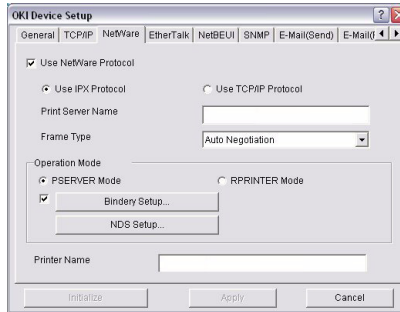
OKI Device Setup

? X

General | TCP/IP | NetWare | EtherTalk | NetBEUI | SNMP | E-Mail(Send) | E-Mail(

Use NetWare Protocol

Use IPX Protocol

Use TCP/IP Protocol

Print Server Name

Frame Type

Auto Negotiation

Operation Mode

PSERVER Mode

RPRINTER Mode

Bindery Setup...

NDS Setup...

Printer Name

Initialize

Apply

Cancel